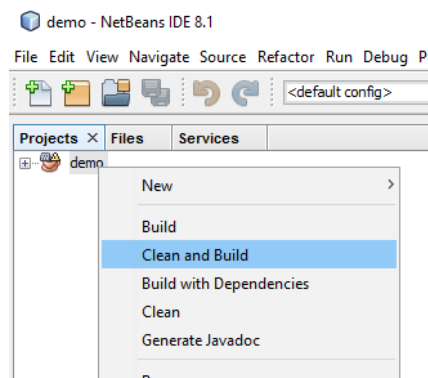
demo - NetBeans IDE 8.1

File Edit View Navigate Source Refactor Run Debug P

<default config>

Projects × Files Services

demo

New >

Build

Clean and Build

Build with Dependencies

Clean

Generate Javadoc